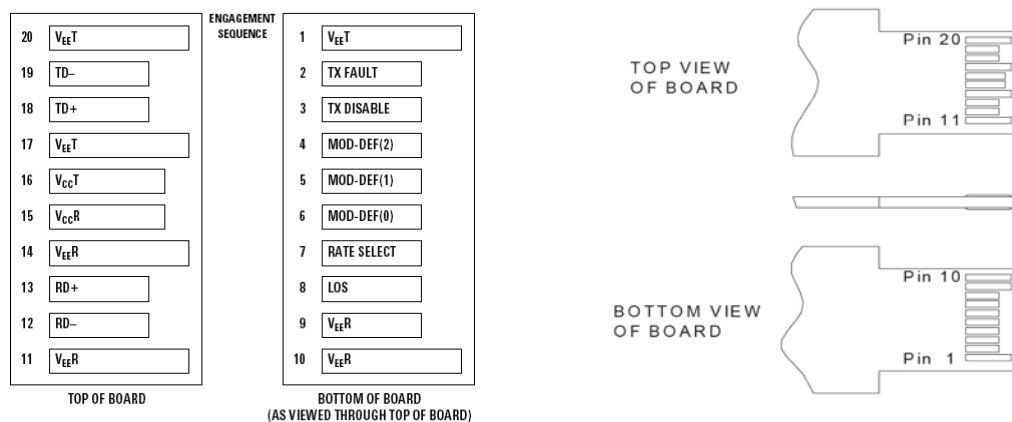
ENGAGEMENT SEQUENCE

20 $V_{EE}T$
19 TD–
18 TD+
17 $V_{EE}T$
16 $V_{CC}T$
15 $V_{CC}R$
14 $V_{EE}R$
13 RD+
12 RD–
11 $V_{EE}R$

TOP OF BOARD

1 $V_{EE}T$
2 TX FAULT
3 TX DISABLE
4 MOD-DEF(2)
5 MOD-DEF(1)
6 MOD-DEF(0)
7 RATE SELECT
8 LOS
9 $V_{EE}R$
10 $V_{EE}R$

BOTTOM OF BOARD (AS VIEWED THROUGH TOP OF BOARD)

TOP VIEW OF BOARD

Pin 20

Pin 11

BOTTOM VIEW OF BOARD

Pin 10

Pin 1